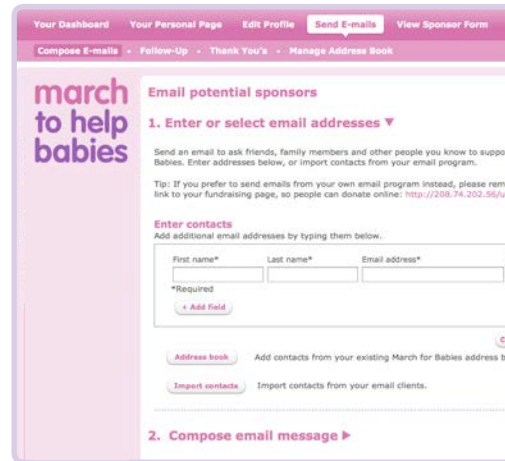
Your Dashboard Your Personal Page Edit Profile Send E-mails View Sponsor Form

Compose E-mails • Follow-Up • Thank You's • Manage Address Book

march to help babies

Email potential sponsors

1. Enter or select email addresses ▼

Send an email to ask friends, family members and other people you know to suppo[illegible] Babies. Enter addresses below, or import contacts from your email program.

Tip: If you prefer to send emails from your own email program instead, please rem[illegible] link to your fundraising page, so people can donate online: http://208.74.202.56/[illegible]

Enter contacts
Add additional email addresses by typing them below.

First name* Last name* Email address*

*Required

+ Add field

Address book Add contacts from your existing March for Babies address b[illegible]

Import contacts Import contacts from your email clients.

2. Compose email message ▶